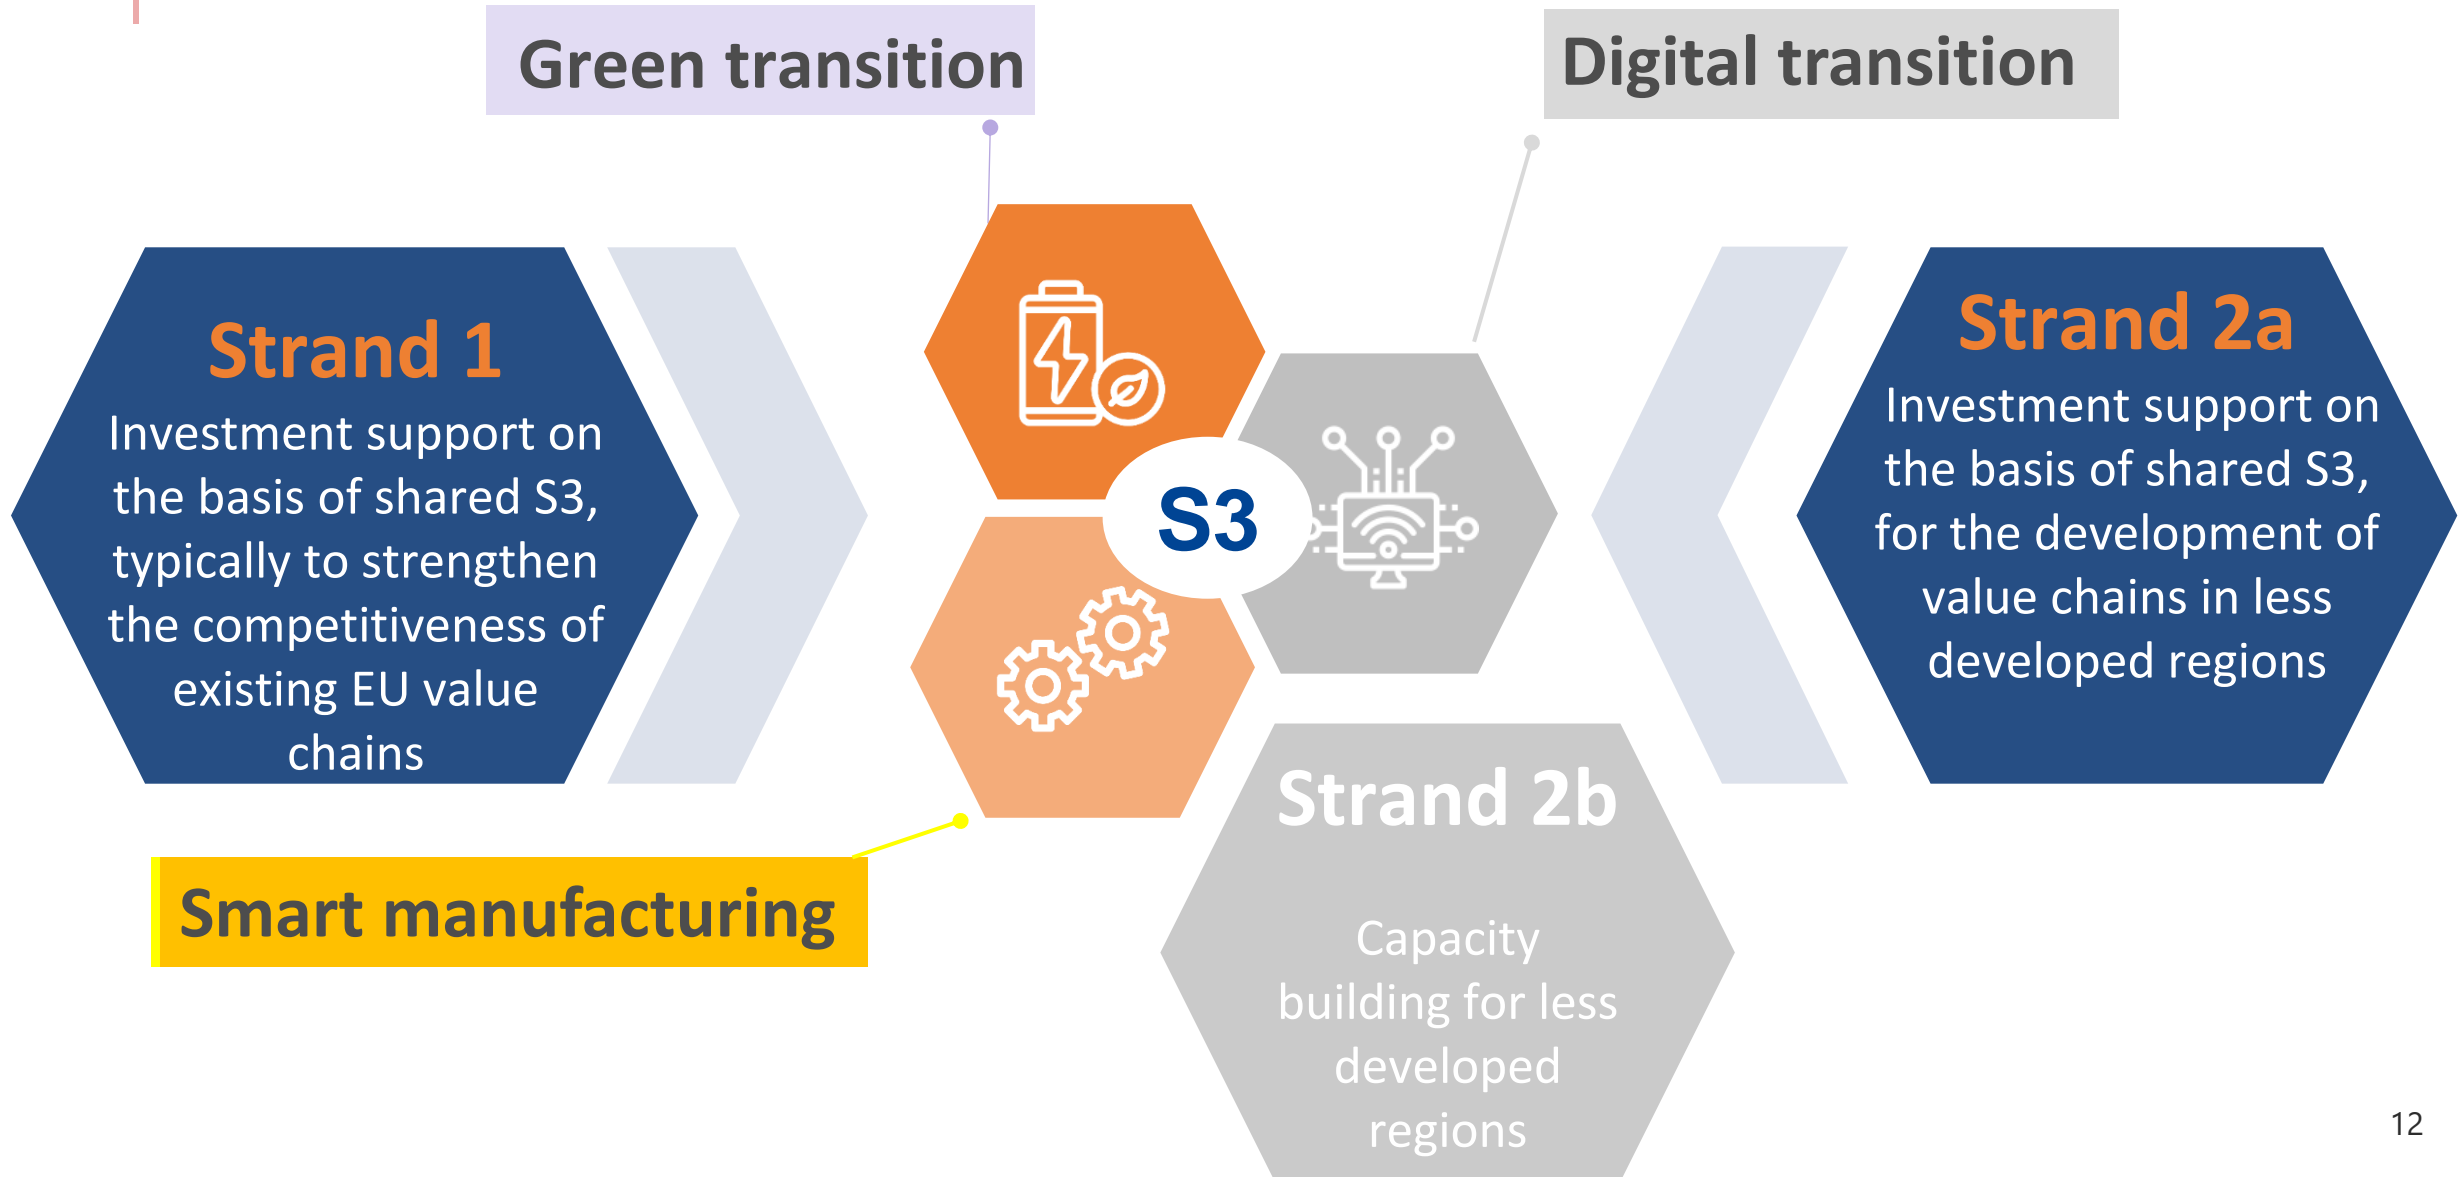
Green transition

Digital transition

Strand 1
Investment support on the basis of shared S3, typically to strengthen the competitiveness of existing EU value chains

S3

Strand 2a
Investment support on the basis of shared S3, for the development of value chains in less developed regions

Strand 2b

Capacity building for less developed regions

Smart manufacturing

12